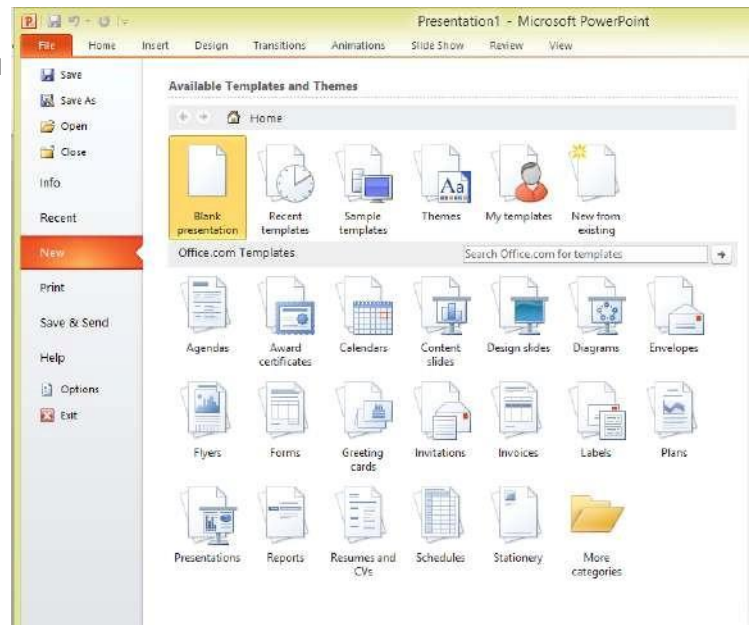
Presentation1 - Microsoft PowerPoint

File Home Insert Design Transitions Animations Slide Show Review View

Save
Save As
Open
Close
Info
Recent
New
Print
Save & Send
Help
Options
Exit

Available Templates and Themes

Home

Blank presentation
Recent templates
Sample templates
Themes
My templates
New from existing

Office.com Templates

Search Office.com for templates

Agendas
Award certificates
Calendars
Content slides
Design slides
Diagrams
Envelopes
Flyers
Forms
Greeting cards
Invitations
Invoices
Labels
Plans
Presentations
Reports
Resumes and CVs
Schedules
Stationery
More categories